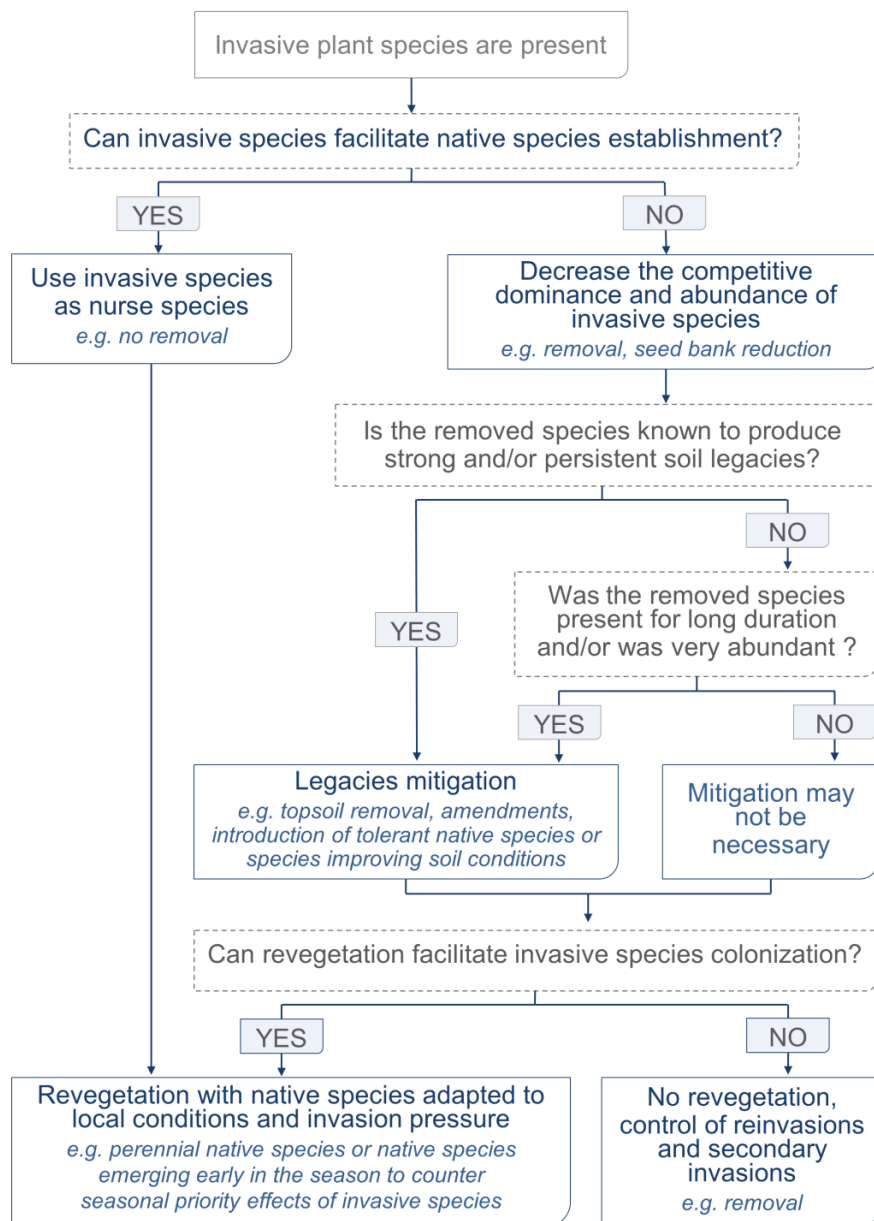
Invasive plant species are present

Can invasive species facilitate native species establishment?

YES

Use invasive species as nurse species
e.g. no removal

NO

Decrease the competitive dominance and abundance of invasive species
e.g. removal, seed bank reduction

Is the removed species known to produce strong and/or persistent soil legacies?

YES

NO

Was the removed species present for long duration and/or was very abundant ?

YES

NO

Legacies mitigation
e.g. topsoil removal, amendments, introduction of tolerant native species or species improving soil conditions

Mitigation may not be necessary

Can revegetation facilitate invasive species colonization?

YES

Revegetation with native species adapted to local conditions and invasion pressure
e.g. perennial native species or native species emerging early in the season to counter seasonal priority effects of invasive species

NO

No revegetation, control of reinvasions and secondary invasions
e.g. removal